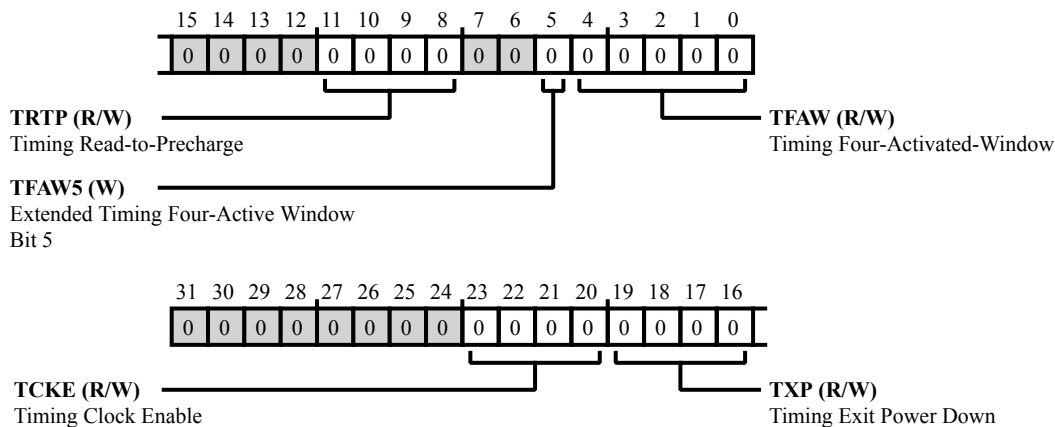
15 14 13 12 11 10 9 8 7 6 5 4 3 2 1 0

0 0 0 0 0 0 0 0 0 0 0 0 0 0 0 0

**TRTP (R/W)**
Timing Read-to-Precharge

**TFAW (R/W)**
Timing Four-Activated-Window

**TFAW5 (W)**
Extended Timing Four-Active Window Bit 5

31 30 29 28 27 26 25 24 23 22 21 20 19 18 17 16

0 0 0 0 0 0 0 0 0 0 0 0 0 0 0 0

**TCKE (R/W)**
Timing Clock Enable

**TXP (R/W)**
Timing Exit Power Down